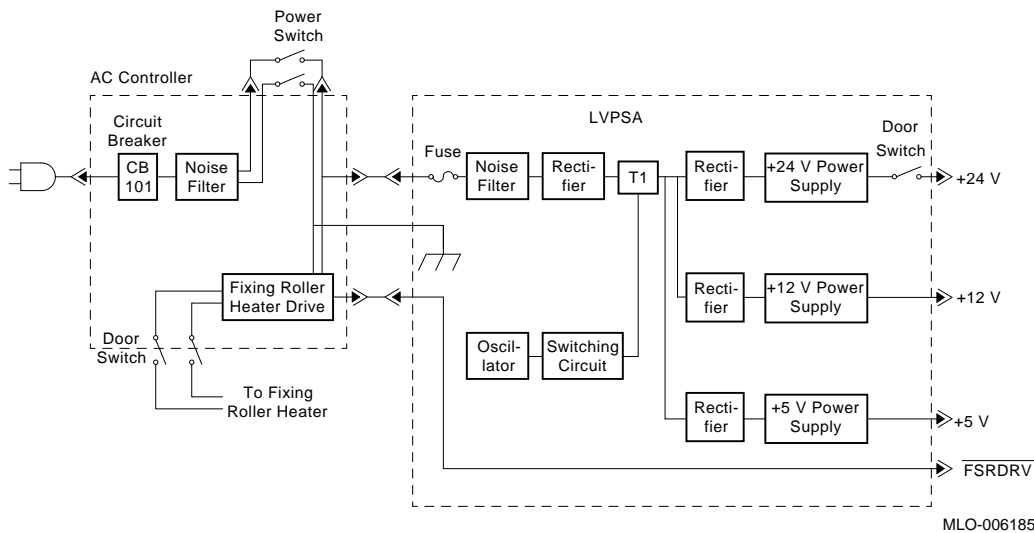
Power Switch

AC Controller

Circuit Breaker

CB 101

Noise Filter

Fixing Roller Heater Drive

Door Switch

To Fixing Roller Heater

LVPSA

Fuse

Noise Filter

Rectifier

T1

Rectifier

+24 V Power Supply

Door Switch

+24 V

Rectifier

+12 V Power Supply

+12 V

Oscillator

Switching Circuit

Rectifier

+5 V Power Supply

+5 V

$\overline{\text{FSRDRV}}$

MLO-006185